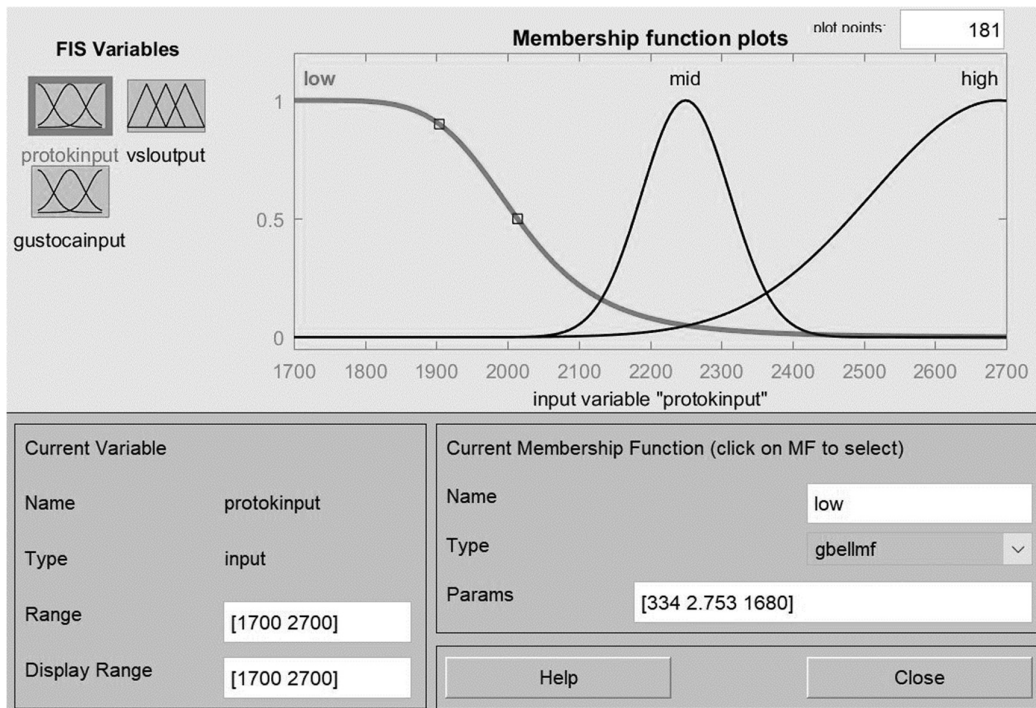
FIS Variables

protokinput vsloutput

gustocainput

Membership function plots

plot points: 181

low

mid

high

1

0.5

0

1700 1800 1900 2000 2100 2200 2300 2400 2500 2600 2700

input variable "protokinput"

Current Variable

Name protokinput

Type input

Range [1700 2700]

Display Range [1700 2700]

Current Membership Function (click on MF to select)

Name low

Type gbellmf

Params [334 2.753 1680]

Help

Close